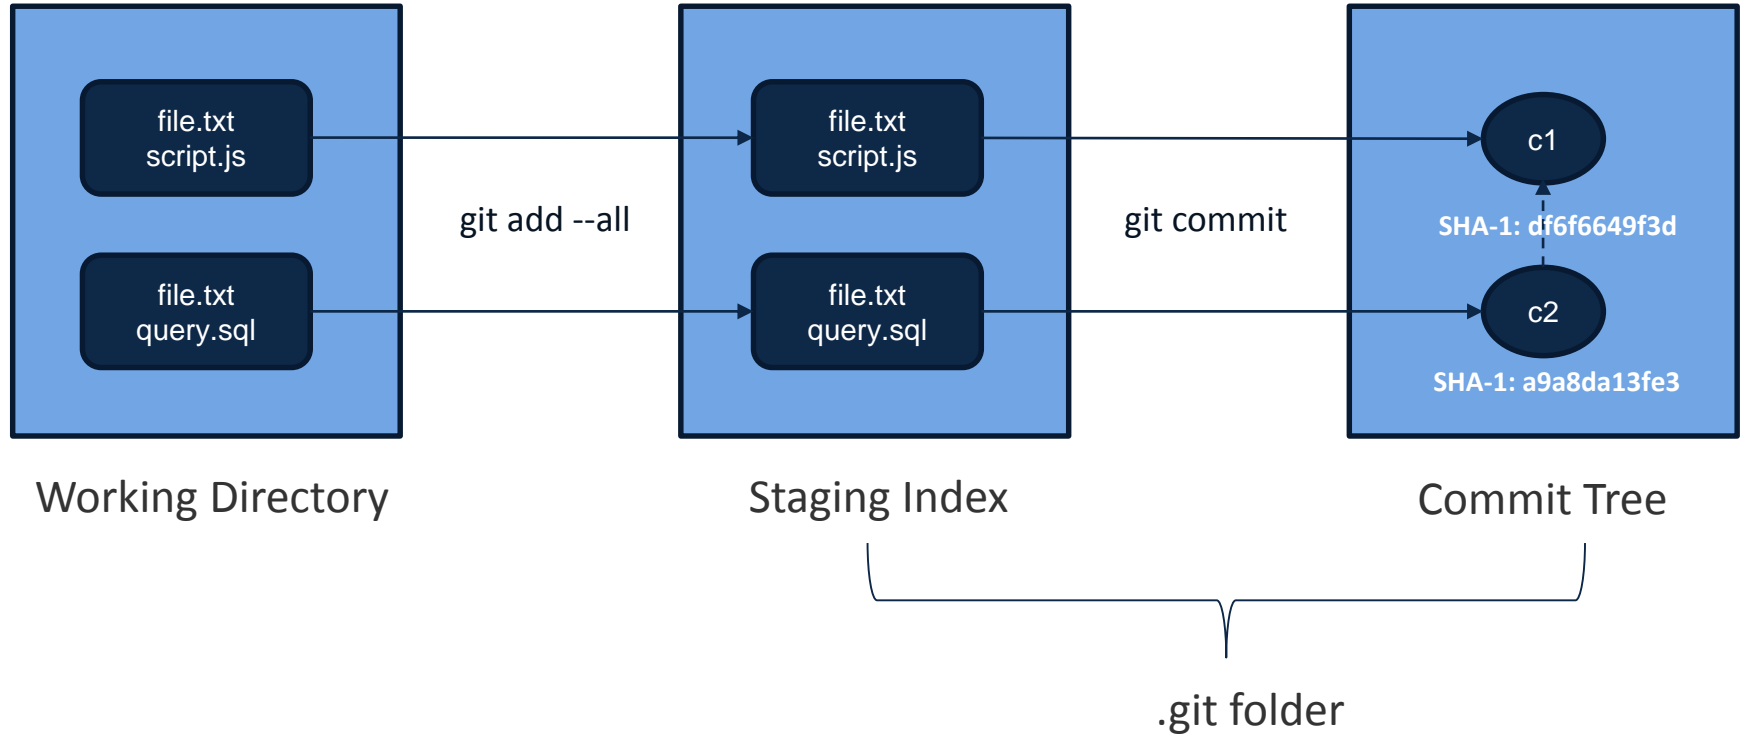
file.txt
script.js

file.txt
query.sql

git add --all

file.txt
script.js

file.txt
query.sql

git commit

c1

SHA-1: df6f6649f3d

c2

SHA-1: a9a8da13fe3

Working Directory

Staging Index

Commit Tree

.git folder